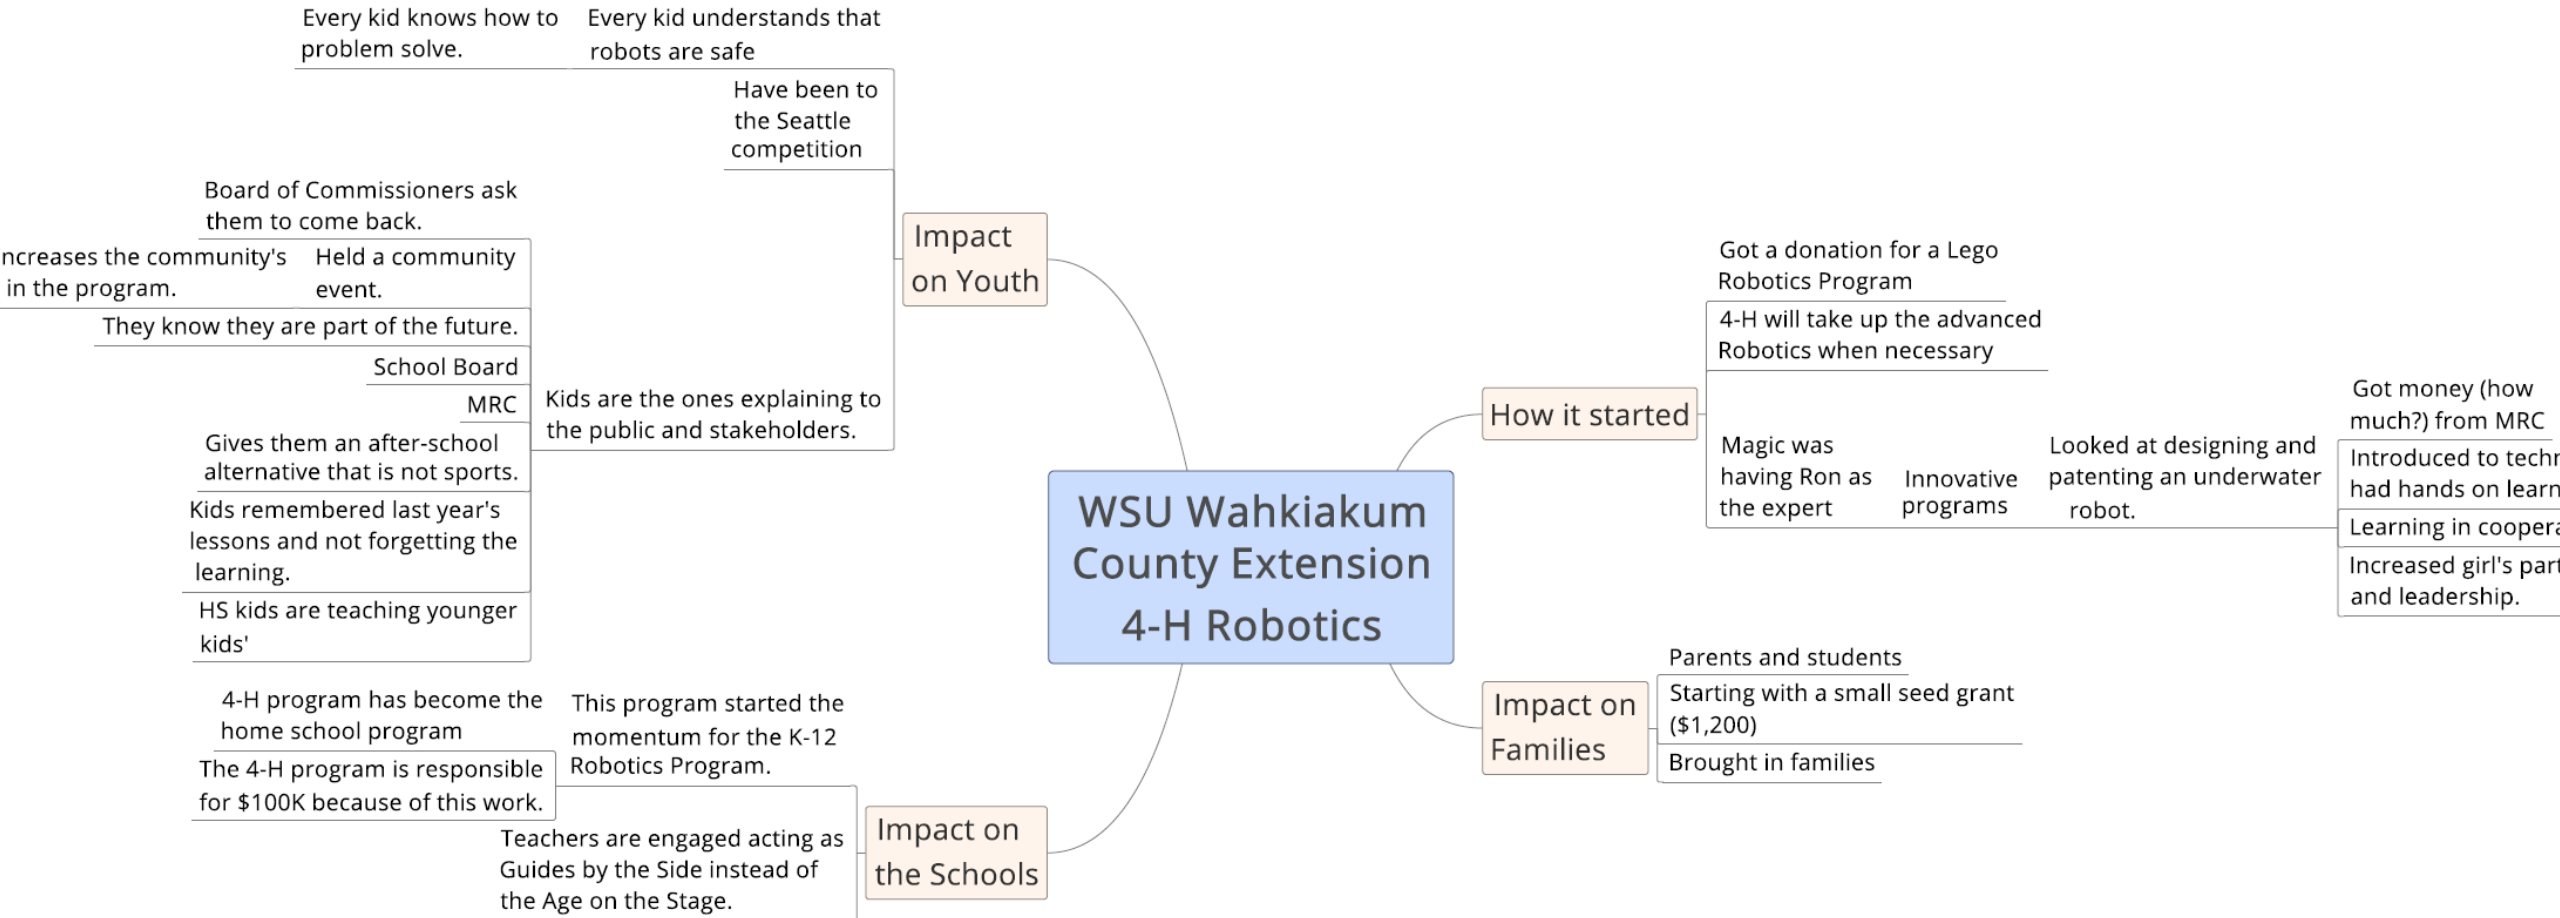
WSU Wahkiakum County Extension 4-H Robotics

Impact on Youth

Every kid knows how to problem solve.

Every kid understands that robots are safe

Have been to the Seattle competition

Board of Commissioners ask them to come back.

ncreases the community's in the program.

Held a community event.

They know they are part of the future.

School Board

MRC

Kids are the ones explaining to the public and stakeholders.

Gives them an after-school alternative that is not sports.

Kids remembered last year's lessons and not forgetting the learning.

HS kids are teaching younger kids'

How it started

Got a donation for a Lego Robotics Program

4-H will take up the advanced Robotics when necessary

Magic was having Ron as the expert

Innovative programs

Looked at designing and patenting an underwater robot.

Got money (how much?) from MRC

Introduced to techr had hands on learn

Learning in coopera

Increased girl's part and leadership.

Impact on Families

Parents and students

Starting with a small seed grant ($1,200)

Brought in families

Impact on the Schools

4-H program has become the home school program

The 4-H program is responsible for $100K because of this work.

This program started the momentum for the K-12 Robotics Program.

Teachers are engaged acting as Guides by the Side instead of the Age on the Stage.